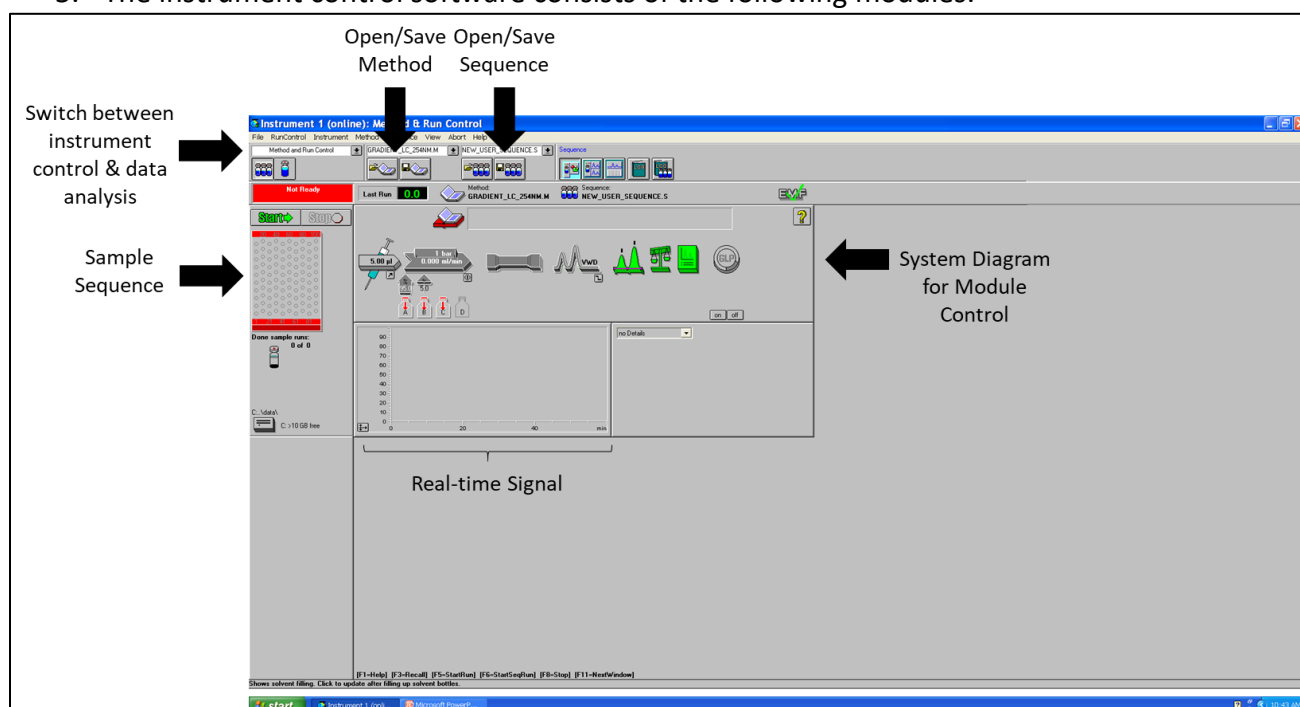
3. The instrument control software consists of the following modules:

Open/Save Method

Open/Save Sequence

Switch between instrument control & data analysis

Instrument 1 (online): Me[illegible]d & Run Control

File RunControl Instrument Metho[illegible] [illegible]ce View Abort Help

Method and Run Control

GRADIE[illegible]_LC_254NM.M

NEW_USER_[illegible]QUENCE.S

Sequence

Not Ready

Last Run 0.0

Method: GRADIENT_LC_254NM.M

Sequence: NEW_USER_SEQUENCE.S

EMF

Start Stop

Sample Sequence

5.00 µl

1 bar 0.000 ml/min

5.0

VWD

GLP

A B C D

on off

System Diagram for Module Control

Done sample runs: 0 of 0

90 80 70 60 50 40 30 20 10 0

0 20 40 min

no Details

C:\data\

C: >10 GB free

Real-time Signal

[F1=Help] [F3=Recall] [F5=StartRun] [F6=StartSeqRun] [F8=Stop] [F11=NextWindow]

Shows solvent filling. Click to update after filling up solvent bottles.

start Instrument 1 (onl)... Microsoft PowerP...

10:43 AM